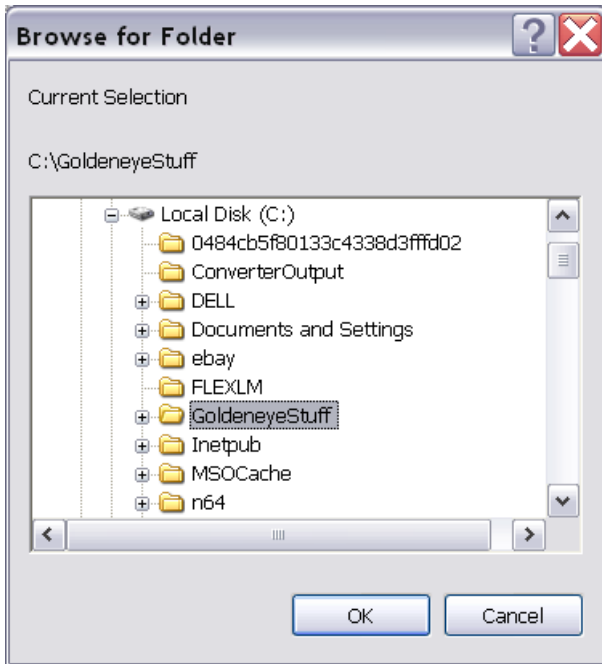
Browse for Folder

Current Selection

C:\GoldeneyeStuff

Local Disk (C:)
0484cb5f80133c4338d3fffd02
ConverterOutput
DELL
Documents and Settings
ebay
FLEXLM
GoldeneyeStuff
Inetpub
MSOCache
n64

OK
Cancel